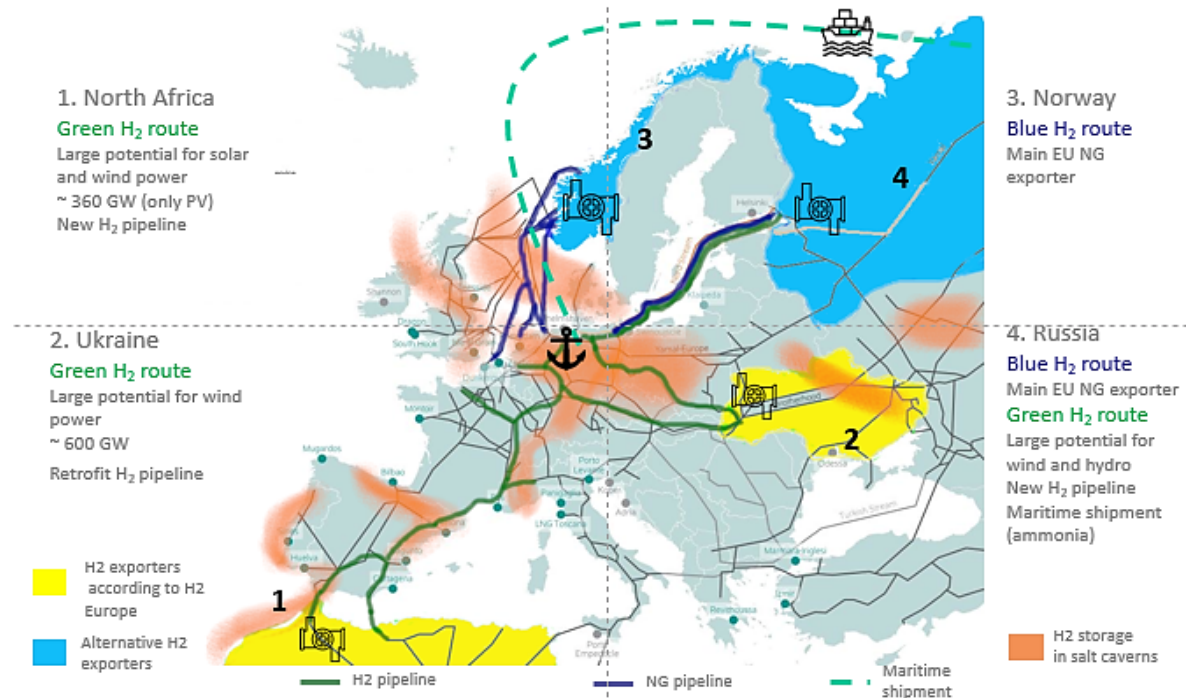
1. North Africa
Green $H_2$ route
Large potential for solar and wind power
~ 360 GW (only PV)
New $H_2$ pipeline

2. Ukraine
Green $H_2$ route
Large potential for wind power
~ 600 GW
Retrofit $H_2$ pipeline

3. Norway
Blue $H_2$ route
Main EU NG exporter

4. Russia
Blue $H_2$ route
Main EU NG exporter
Green $H_2$ route
Large potential for wind and hydro
New $H_2$ pipeline
Maritime shipment (ammonia)

3

4

2

1

Helsinki
Klaipeda
Shannon
Dragon
South Hook
Dunkerque
Yamal-Europe
Brotherhood
Odessa
Turkish Stream
Montoir
Mugardos
Bilbao
Huelva
Cartagena
Porto Levante
Panigaglia
LNG Toscana
Krk
Adria
Marmara Ereglisi
Revithoussa
Izmir
Porto Empedocle

H2 exporters according to H2 Europe

Alternative H2 exporters

H2 pipeline

NG pipeline

Maritime shipment

H2 storage in salt caverns